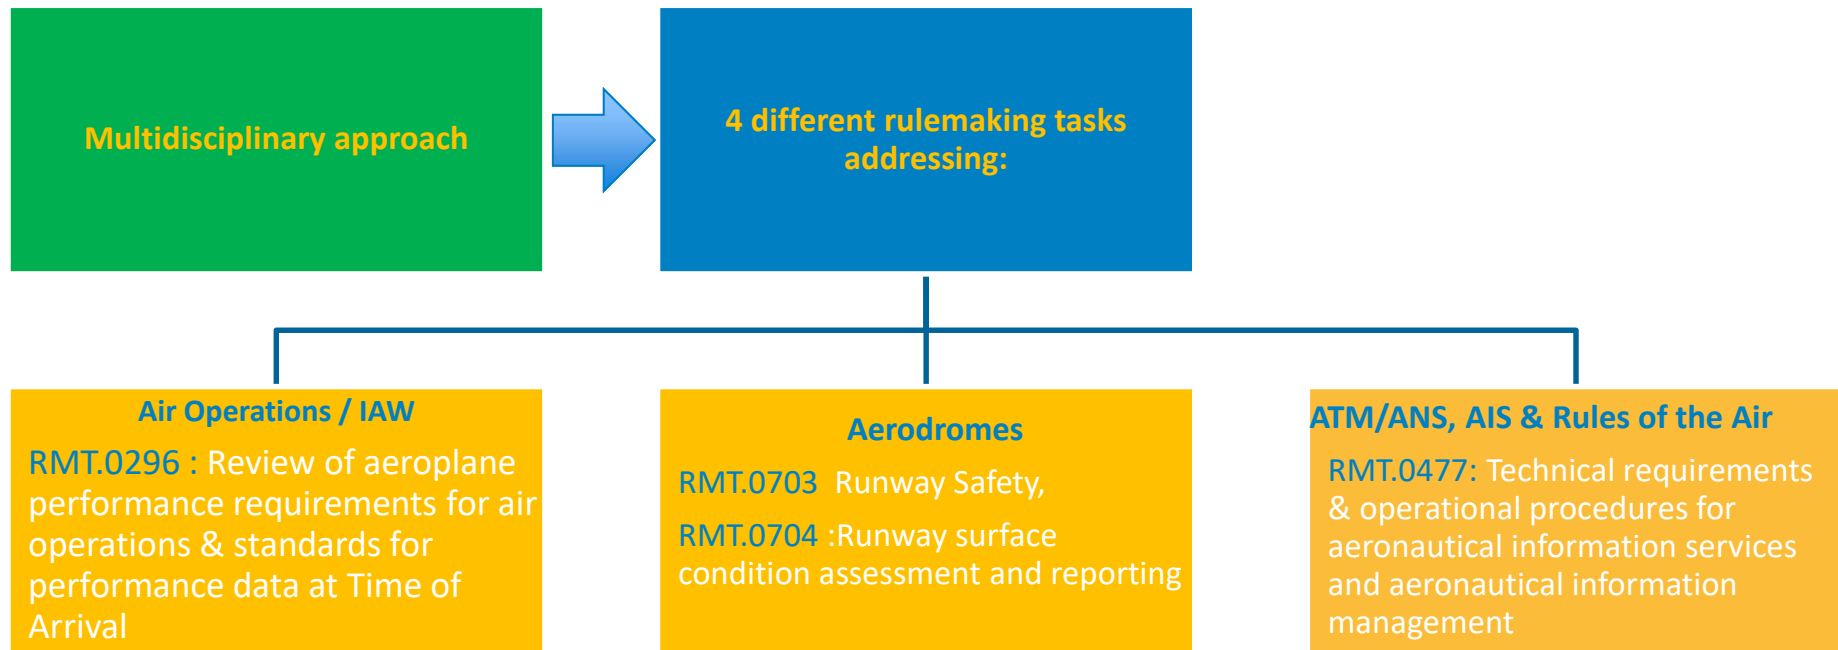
Multidisciplinary approach

4 different rulemaking tasks addressing:

Air Operations / IAW

RMT.0296 : Review of aeroplane performance requirements for air operations & standards for performance data at Time of Arrival

Aerodromes

RMT.0703 Runway Safety,

RMT.0704 :Runway surface condition assessment and reporting

ATM/ANS, AIS & Rules of the Air

RMT.0477: Technical requirements & operational procedures for aeronautical information services and aeronautical information management